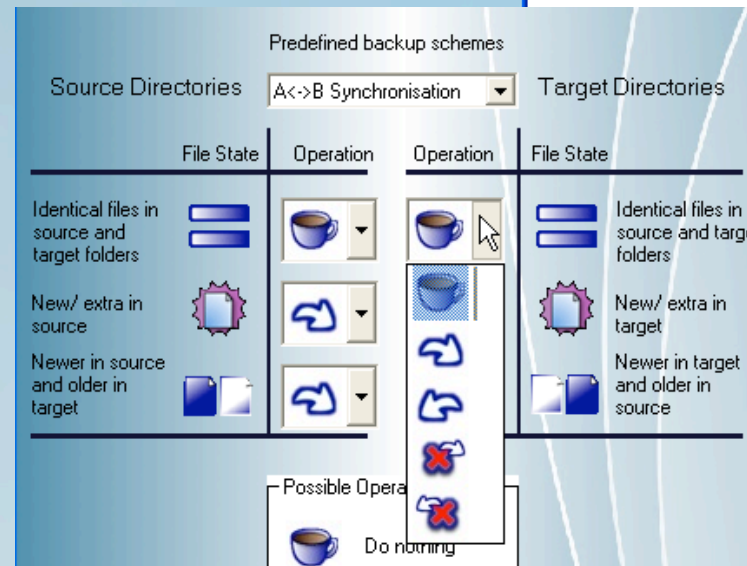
Predefined backup schemes

Source Directories

A<->B Synchronisation

Target Directories

File State

Operation

Operation

File State

Identical files in source and target folders

Identical files in source and targ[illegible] folders

New/ extra in source

New/ extra in target

Newer in source and older in target

Newer in target and older in source

Possible Opera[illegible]

Do nothing